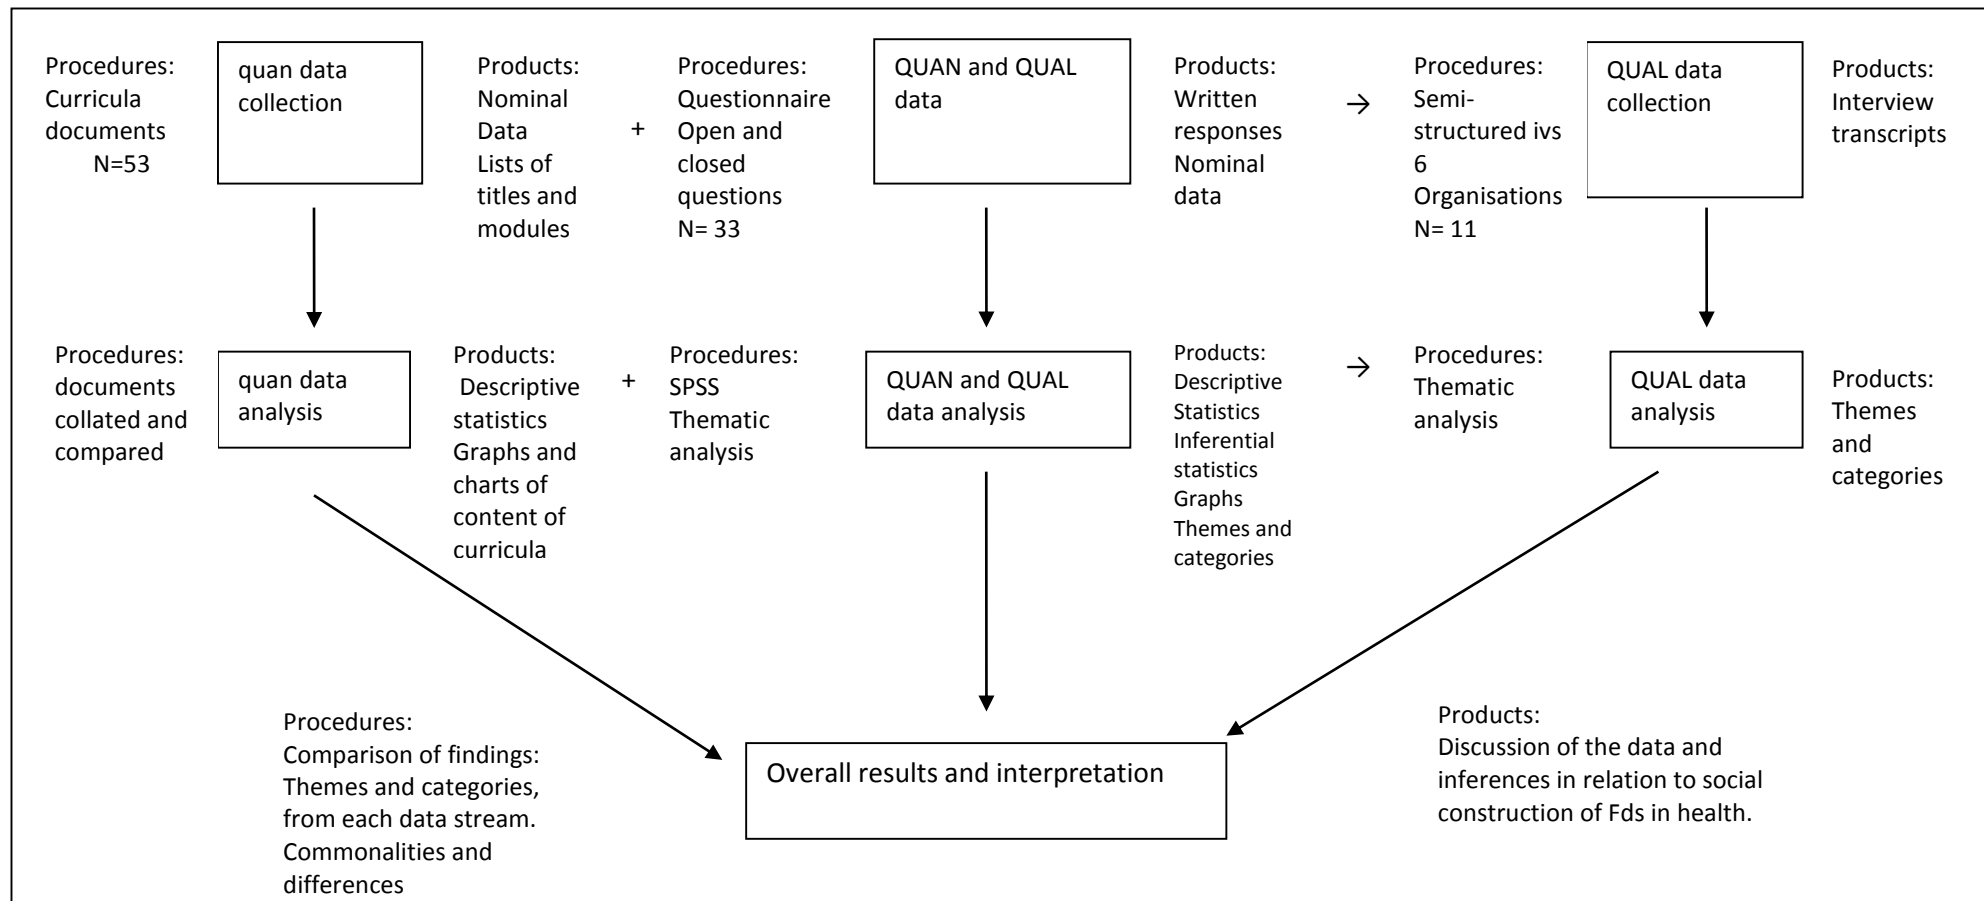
Procedures: Curricula documents N=53

quan data collection

Products: Nominal Data Lists of titles and modules

+

Procedures: Questionnaire Open and closed questions N= 33

QUAN and QUAL data

Products: Written responses Nominal data

→

Procedures: Semi-structured ivs 6 Organisations N= 11

QUAL data collection

Products: Interview transcripts

Procedures: documents collated and compared

quan data analysis

Products: Descriptive statistics Graphs and charts of content of curricula

+

Procedures: SPSS Thematic analysis

QUAN and QUAL data analysis

Products: Descriptive Statistics Inferential statistics Graphs Themes and categories

→

Procedures: Thematic analysis

QUAL data analysis

Products: Themes and categories

Procedures: Comparison of findings: Themes and categories, from each data stream. Commonalities and differences

Overall results and interpretation

Products: Discussion of the data and inferences in relation to social construction of Fds in health.